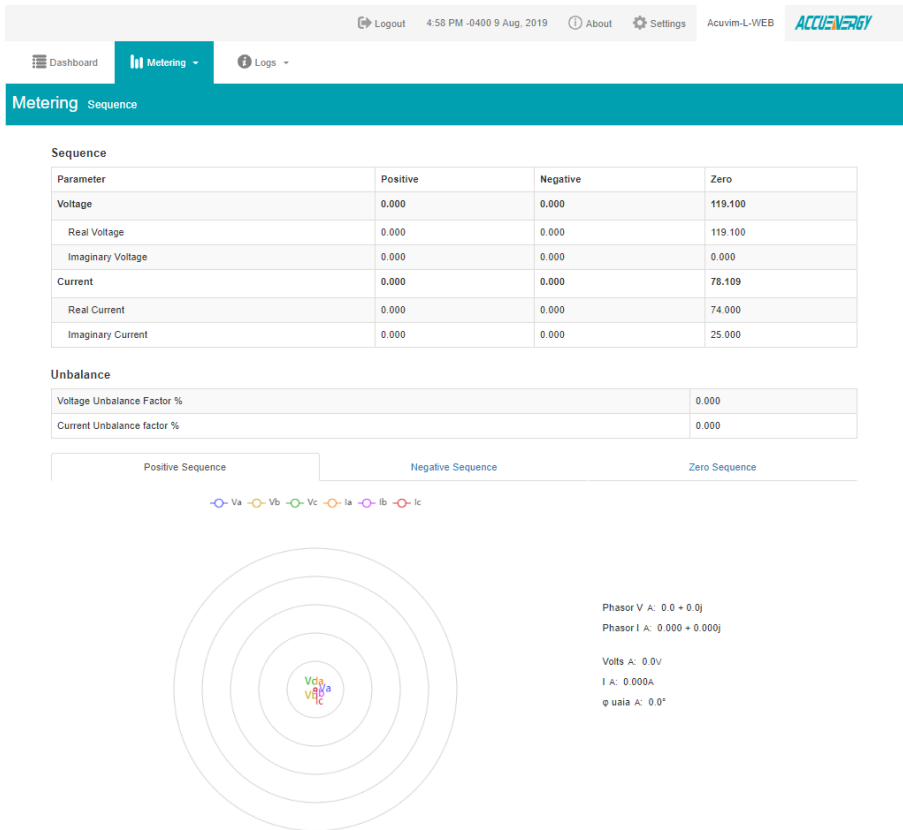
Logout 4:58 PM -0400 9 Aug, 2019 About Settings Acuvim-L-WEB ACCUENERGY

Dashboard Metering Logs

Metering Sequence

Sequence

| Parameter | Positive | Negative | Zero |
|---|---|---|---|
| Voltage | 0.000 | 0.000 | 119.100 |
| Real Voltage | 0.000 | 0.000 | 119.100 |
| Imaginary Voltage | 0.000 | 0.000 | 0.000 |
| Current | 0.000 | 0.000 | 78.109 |
| Real Current | 0.000 | 0.000 | 74.000 |
| Imaginary Current | 0.000 | 0.000 | 25.000 |

Unbalance

| Voltage Unbalance Factor % | 0.000 |
|---|---|
| Current Unbalance factor % | 0.000 |

Positive Sequence Negative Sequence Zero Sequence

Va Vb Vc Ia Ib Ic

Vc Ia Vb Va Ib Ic

Phasor V A: 0.0 + 0.0j
Phasor I A: 0.000 + 0.000j

Volts A: 0.0V
I A: 0.000A
φ uaia A: 0.0°